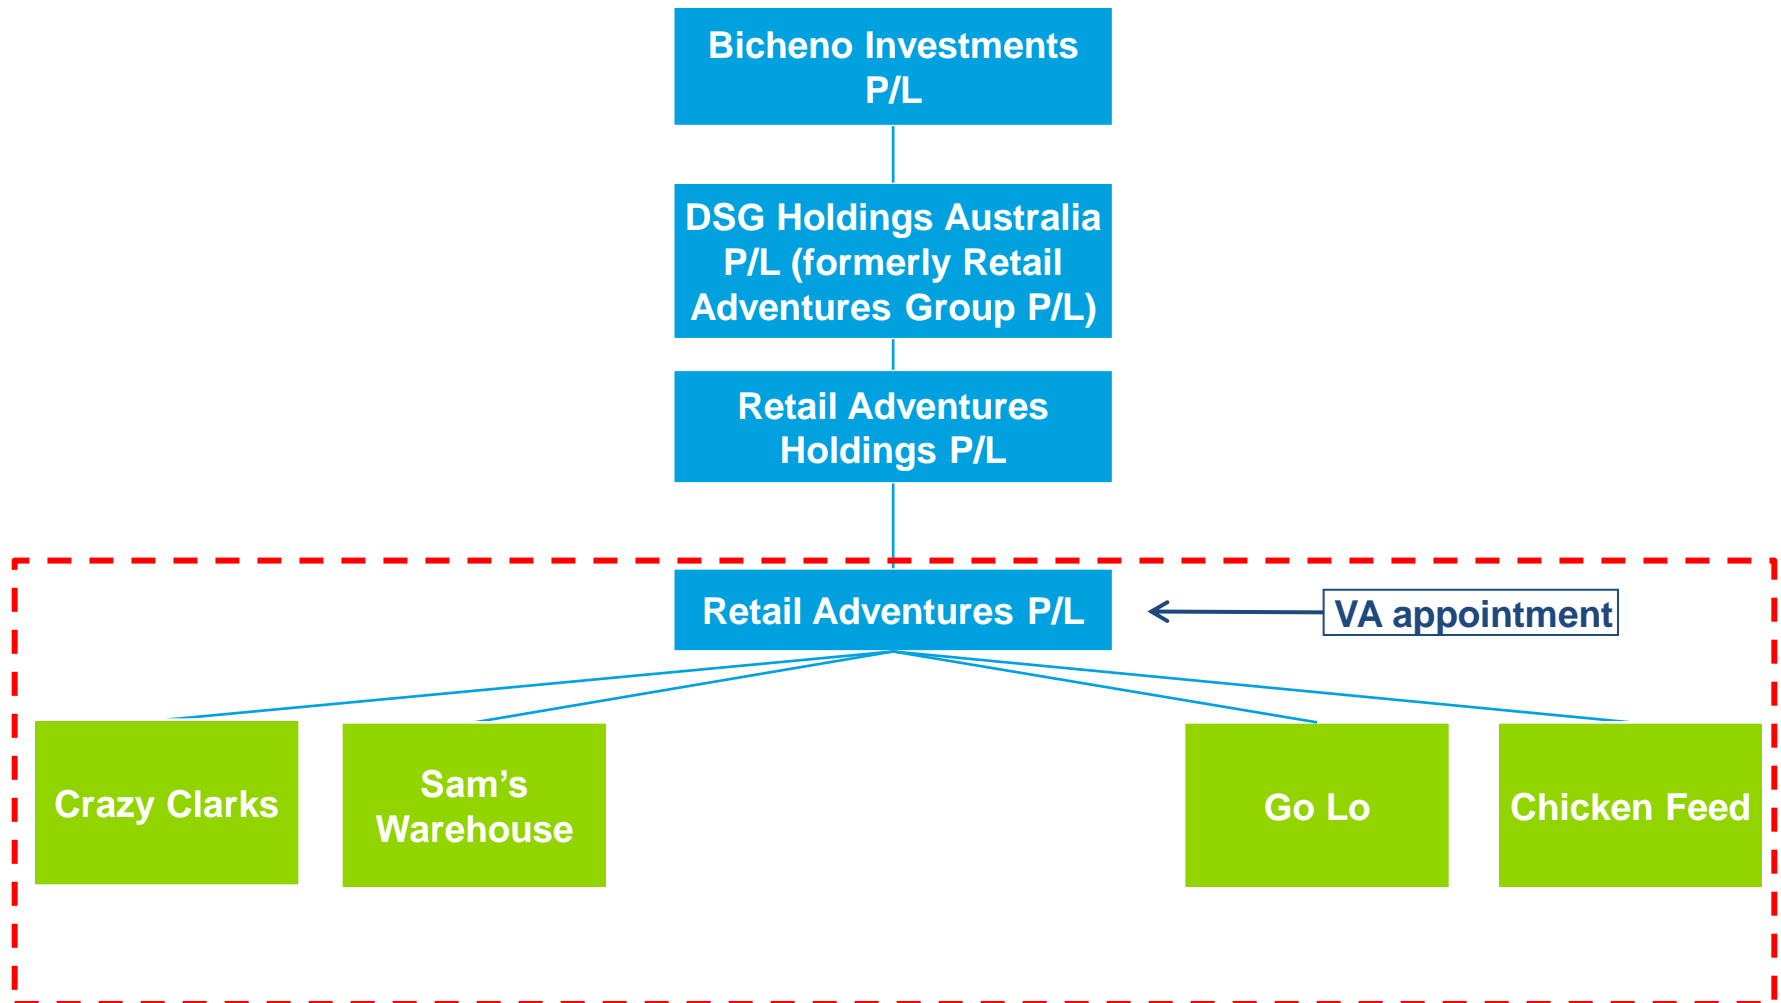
Bicheno Investments P/L

DSG Holdings Australia P/L (formerly Retail Adventures Group P/L)

Retail Adventures Holdings P/L

Retail Adventures P/L

VA appointment

Crazy Clarks

Sam’s Warehouse

Go Lo

Chicken Feed